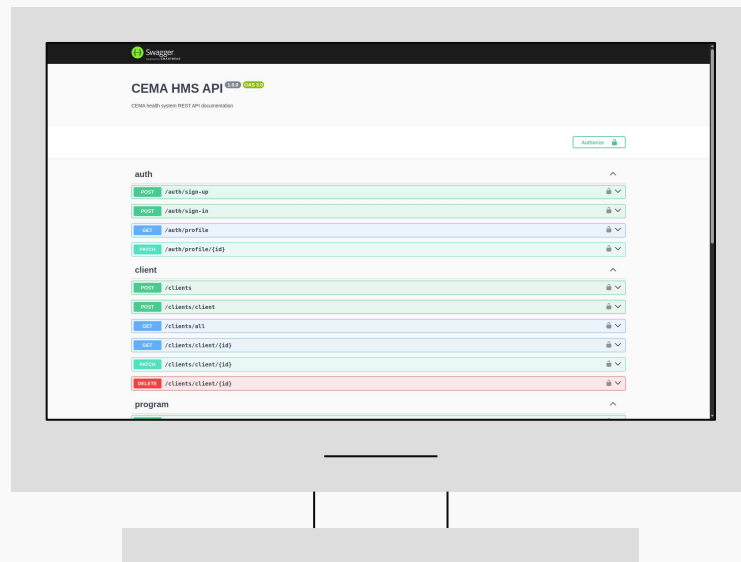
Swagger
supported by SMARTBEAR

CEMA HMS API 1.0.0 OAS 3.0

CEMA health system REST API documentation

Authorize

auth

POST /auth/sign-up

POST /auth/sign-in

GET /auth/profile

PATCH /auth/profile/{id}

client

POST /clients

POST /clients/client

GET /clients/all

GET /clients/client/{id}

PATCH /clients/client/{id}

DELETE /clients/client/{id}

program